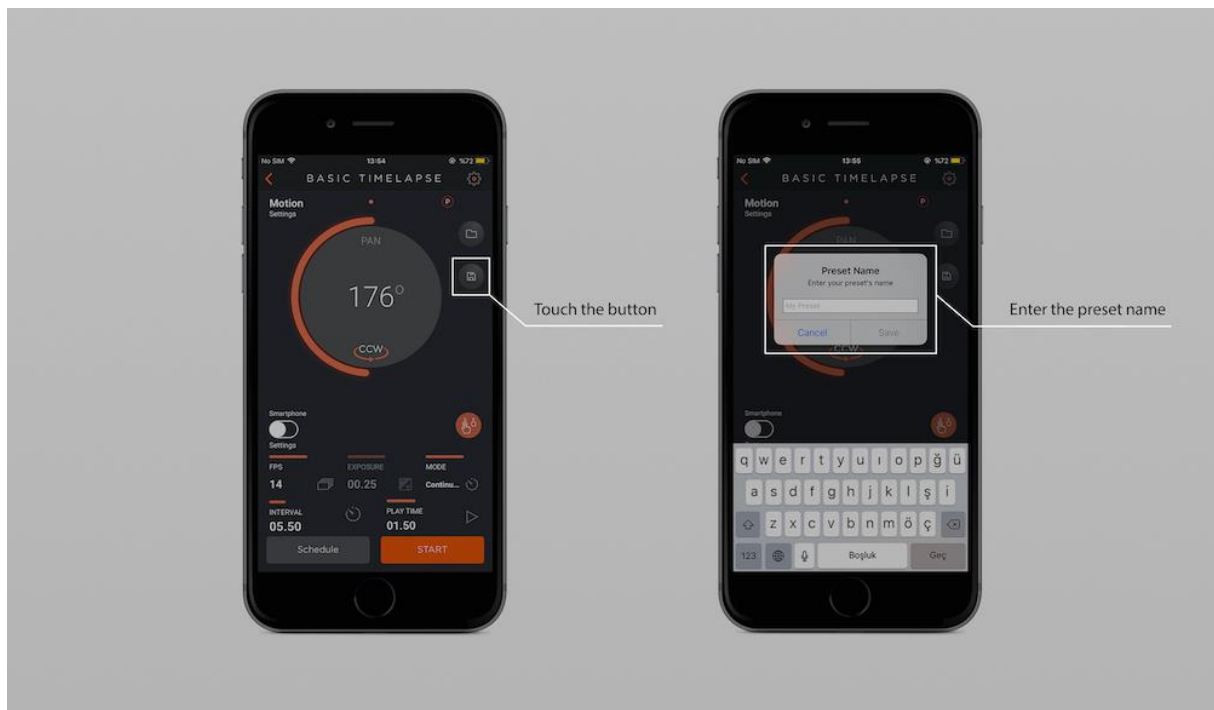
No SIM 13:54 %72

BASIC TIMELAPSE

Motion
Settings

P

PAN

176°

CCW

Touch the button

Smartphone

Settings

FPS
14

EXPOSURE
00.25

MODE
Continu...

INTERVAL
05.50

PLAY TIME
01.50

Schedule

START

No SIM 13:55 %72

BASIC TIMELAPSE

Motion
Settings

P

PAN

Preset Name
Enter your preset's name

My Preset

Cancel

Save

Enter the preset name

Smartphone

q w e r t y u ı o p ğ ü
a s d f g h j k l ş i
z x c v b n m ö ç

123

Boşluk

Geç